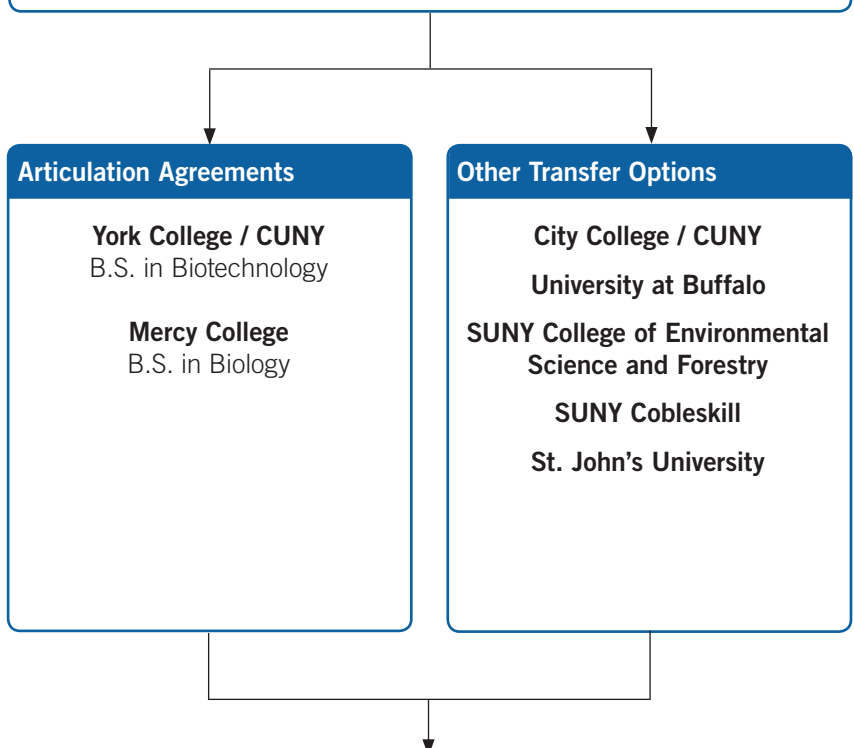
Articulation Agreements

York College / CUNY
B.S. in Biotechnology

Mercy College
B.S. in Biology

Other Transfer Options

City College / CUNY

University at Buffalo

SUNY College of Environmental Science and Forestry

SUNY Cobleskill

St. John’s University